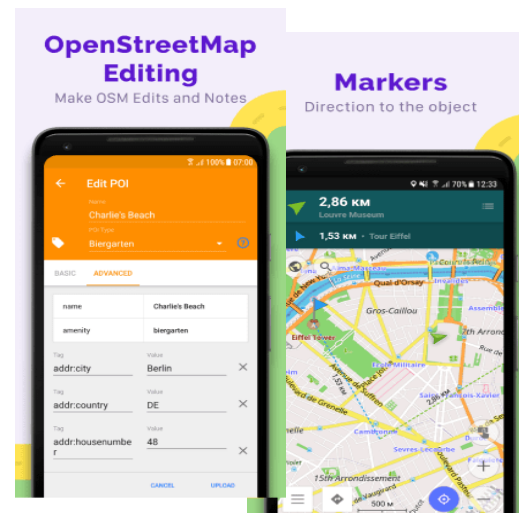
OpenStreetMap Editing
Make OSM Edits and Notes

100% 07:00

Edit POI

Name
Charlie's Beach

POI Type
Biergarten

BASIC ADVANCED

| name | Charlie's Beach |
|---|---|
| amenity | biergarten |

Tag
addr:city
Value
Berlin

Tag
addr:country
Value
DE

Tag
addr:housenumber
Value
48

CANCEL UPLOAD

Markers
Direction to the object

70% 12:33

2,86 км
Louvre Museum

1,53 км · Tour Eiffel

Quai d'Orsay
Gros-Caillou
Eiffel Tower
Assemble
Arrond
15th Arrondissement
500 м